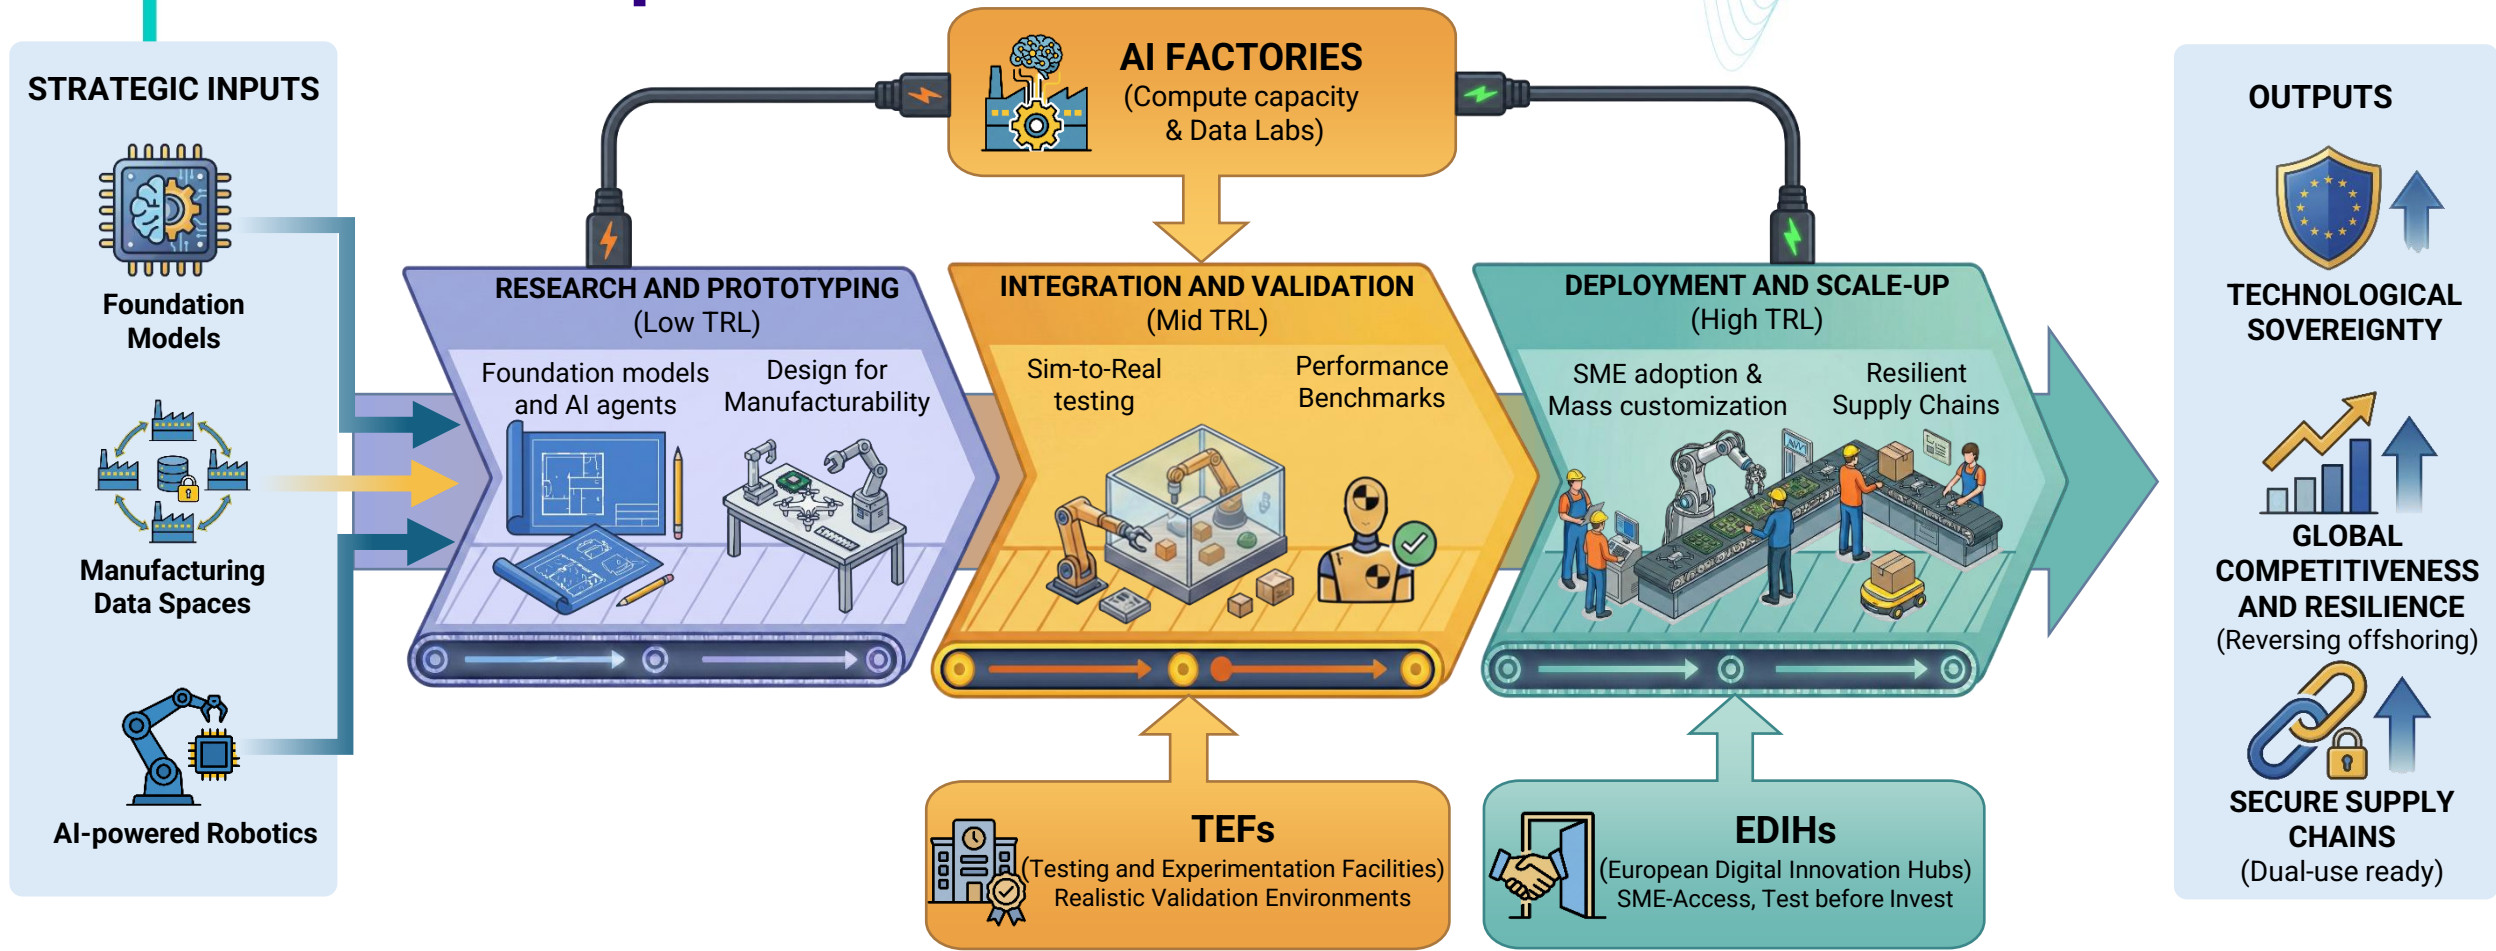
STRATEGIC INPUTS

Foundation Models

Manufacturing Data Spaces

AI-powered Robotics

AI FACTORIES
(Compute capacity & Data Labs)

RESEARCH AND PROTOTYPING
(Low TRL)

Foundation models and AI agents

Design for Manufacturability

INTEGRATION AND VALIDATION
(Mid TRL)

Sim-to-Real testing

Performance Benchmarks

DEPLOYMENT AND SCALE-UP
(High TRL)

SME adoption & Mass customization

Resilient Supply Chains

TEFs
(Testing and Experimentation Facilities)
Realistic Validation Environments

EDIHs
(European Digital Innovation Hubs)
SME-Access, Test before Invest

OUTPUTS

TECHNOLOGICAL SOVEREIGNTY

GLOBAL COMPETITIVENESS AND RESILIENCE
(Reversing offshoring)

SECURE SUPPLY CHAINS
(Dual-use ready)